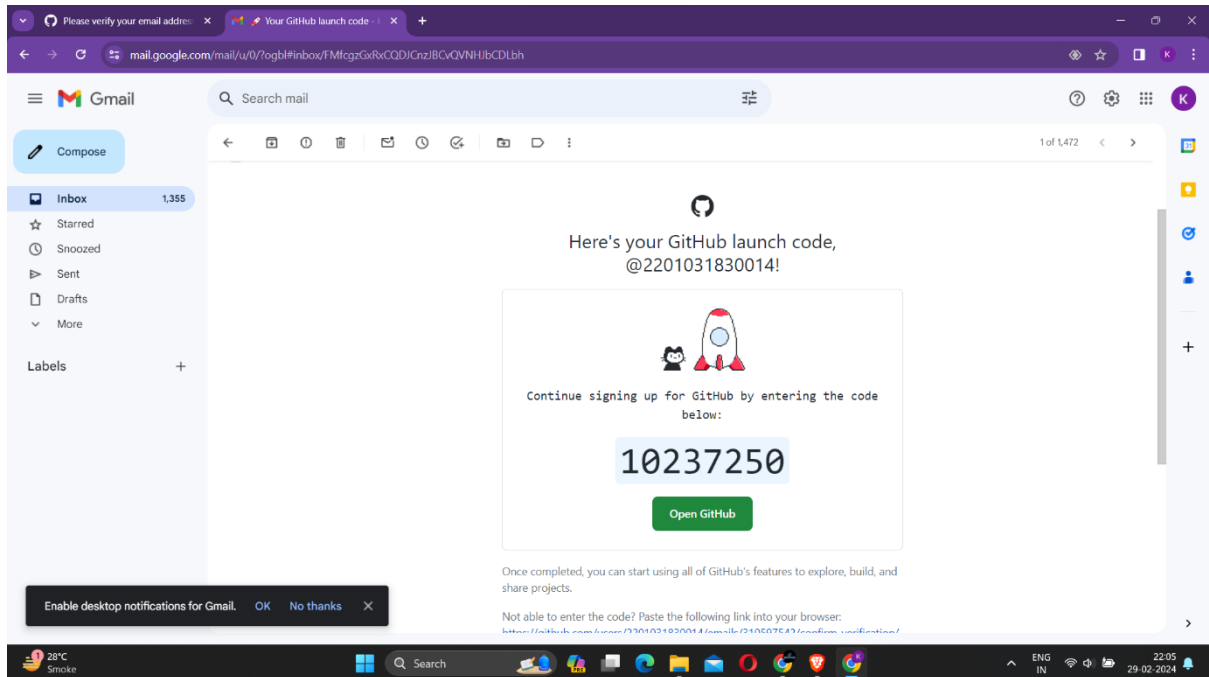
Please verify your email address ×
🚀 Your GitHub launch code · ×
+

mail.google.com/mail/u/0/?ogbl#inbox/FMfcgzGxRxCQDJCnzJBCvQVNHJbCDLbh

Gmail
Search mail
K

Compose
Inbox 1,355
Starred
Snoozed
Sent
Drafts
More

Labels +

1 of 1,472

Here's your GitHub launch code, @2201031830014!

Continue signing up for GitHub by entering the code below:

10237250

Open GitHub

Once completed, you can start using all of GitHub's features to explore, build, and share projects.

Not able to enter the code? Paste the following link into your browser:
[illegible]

Enable desktop notifications for Gmail. OK No thanks ×

28°C
Smoke
Search
ENG IN
22:05
29-02-2024